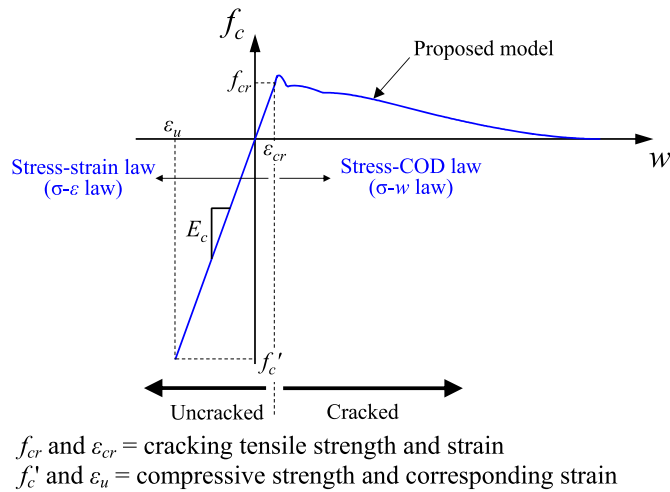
$f_c$

Proposed model

$f_{cr}$

$\varepsilon_u$

$\varepsilon_{cr}$

$w$

Stress-strain law (σ-$\varepsilon$ law)

Stress-COD law (σ-$w$ law)

$E_c$

$f_c'$

Uncracked

Cracked

$f_{cr}$ and $\varepsilon_{cr}$ = cracking tensile strength and strain

$f_c$' and $\varepsilon_u$ = compressive strength and corresponding strain